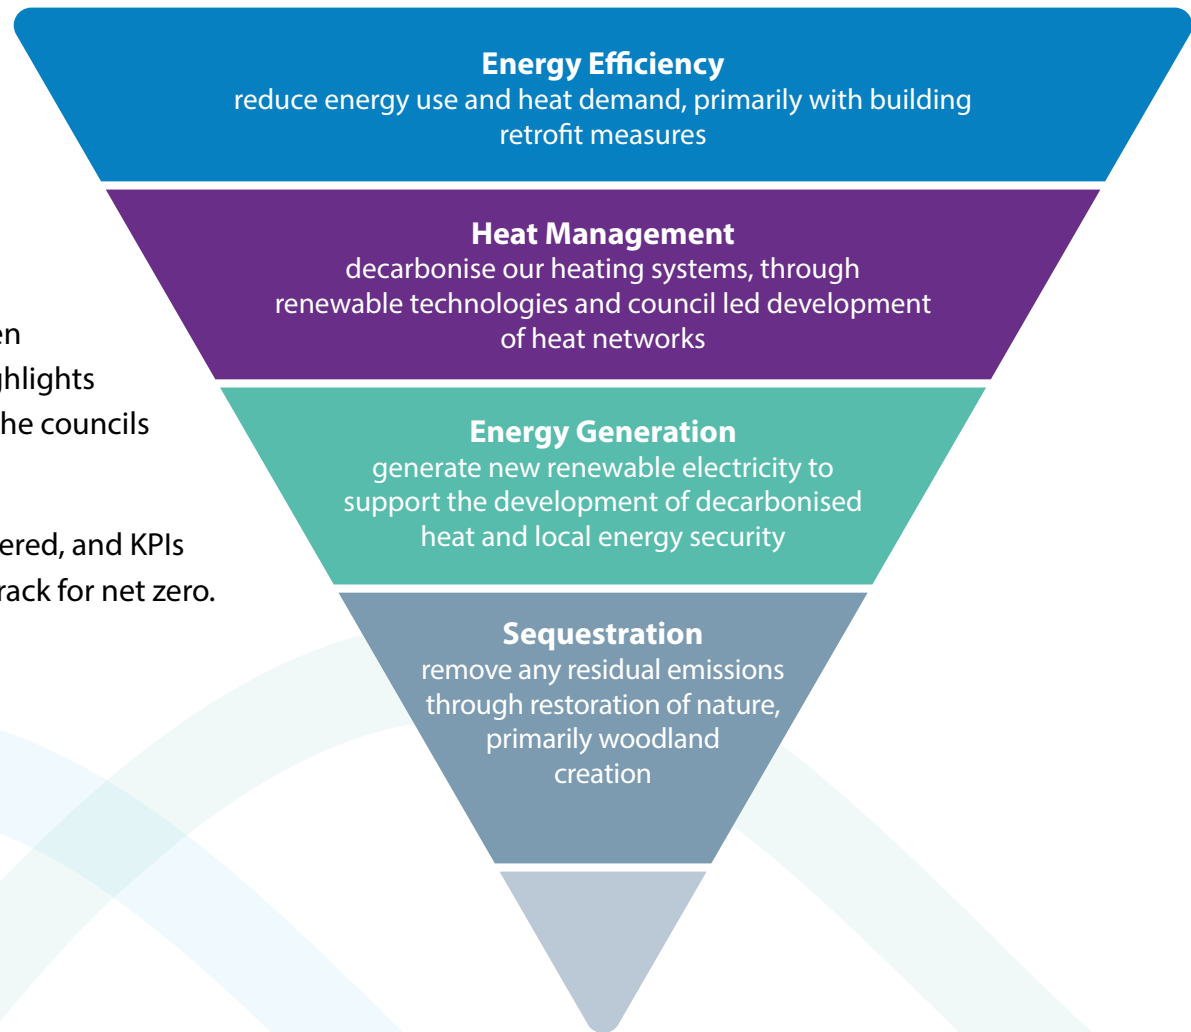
en
ghlights
he councils

ered, and KPIs
rack for net zero.

**Energy Efficiency**
reduce energy use and heat demand, primarily with building retrofit measures

**Heat Management**
decarbonise our heating systems, through renewable technologies and council led development of heat networks

**Energy Generation**
generate new renewable electricity to support the development of decarbonised heat and local energy security

**Sequestration**
remove any residual emissions through restoration of nature, primarily woodland creation